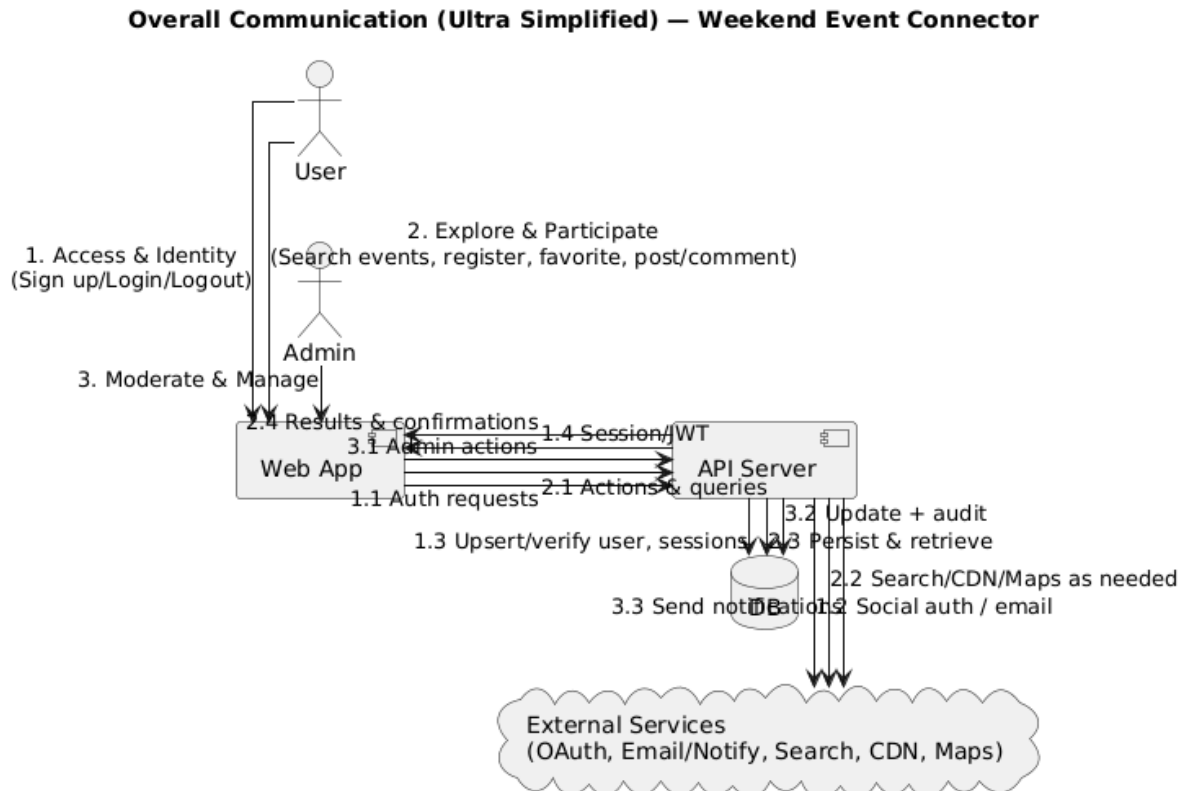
**Overall Communication (Ultra Simplified) — Weekend Event Connector**

User

1. Access & Identity
(Sign up/Login/Logout)

2. Explore & Participate
(Search events, register, favorite, post/comment)

Admin

3. Moderate & Manage

2.4 Results & confirmations

3.1 Admin actions

1.4 Session/JWT

Web App

API Server

1.1 Auth requests

2.1 Actions & queries

3.2 Update + audit

1.3 Upsert/verify user, sessions

2.3 Persist & retrieve

2.2 Search/CDN/Maps as needed

DB

3.3 Send notifications

1.2 Social auth / email

External Services
(OAuth, Email/Notify, Search, CDN, Maps)